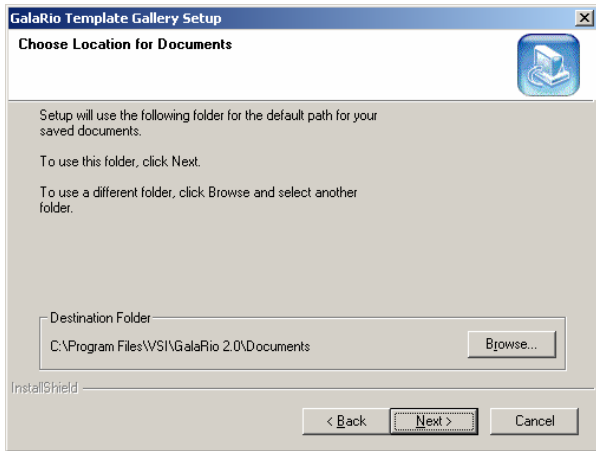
GalaRio Template Gallery Setup

Choose Location for Documents

Setup will use the following folder for the default path for your saved documents.

To use this folder, click Next.

To use a different folder, click Browse and select another folder.

Destination Folder

C:\Program Files\VSI\GalaRio 2.0\Documents

Browse...

InstallShield

< Back

Next >

Cancel